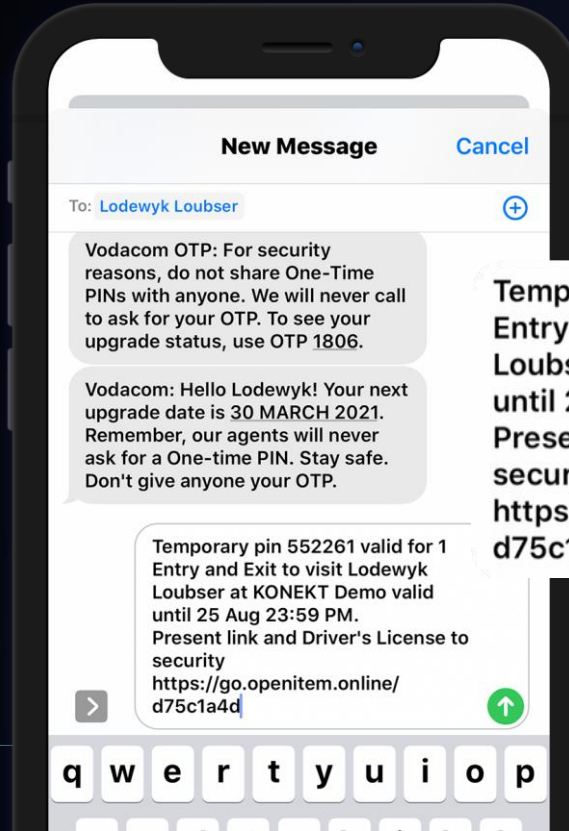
New Message

Cancel

To: Lodewyk Loubser

Vodacom OTP: For security reasons, do not share One-Time PINs with anyone. We will never call to ask for your OTP. To see your upgrade status, use OTP 1806.

Vodacom: Hello Lodewyk! Your next upgrade date is 30 MARCH 2021. Remember, our agents will never ask for a One-time PIN. Stay safe. Don't give anyone your OTP.

Temp
Entry
Loubs
until 2
Prese
secur
https
d75c1

Temporary pin 552261 valid for 1 Entry and Exit to visit Lodewyk Loubser at KONEKT Demo valid until 25 Aug 23:59 PM.
Present link and Driver's License to security
https://go.openitem.online/d75c1a4d

q w e r t y u i o p